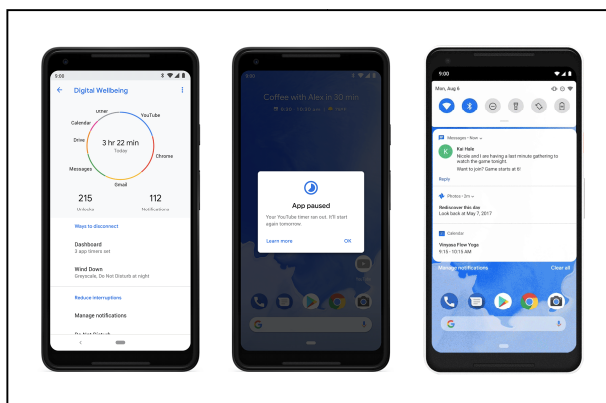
5:00

Digital Wellbeing

Uber
YouTube
Calendar
Drive
3 hr 22 min
Today
Chrome
Messages
Gmail

215
Unlocks
112
Notifications

Ways to disconnect

Dashboard
3 app timers set

Wind Down
Greyscale, Do Not Disturb at night

Reduce interruptions

Manage notifications

5:00

Coffee with Alex in 30 min

App paused
Your YouTube timer ran out. It'll start again tomorrow.
Learn more
OK

9:00
Mon, Aug 6

Messages • Now
Kai Hale
Nicole and I are having a last minute gathering to watch the game tonight.
Want to join? Game starts at 6!
Reply

Photos • 2m
Rediscover this day
Look back at May 7, 2017

Calendar
Vinyasa Flow Yoga
9:15 - 10:15 AM

Manage notifications
Clear all